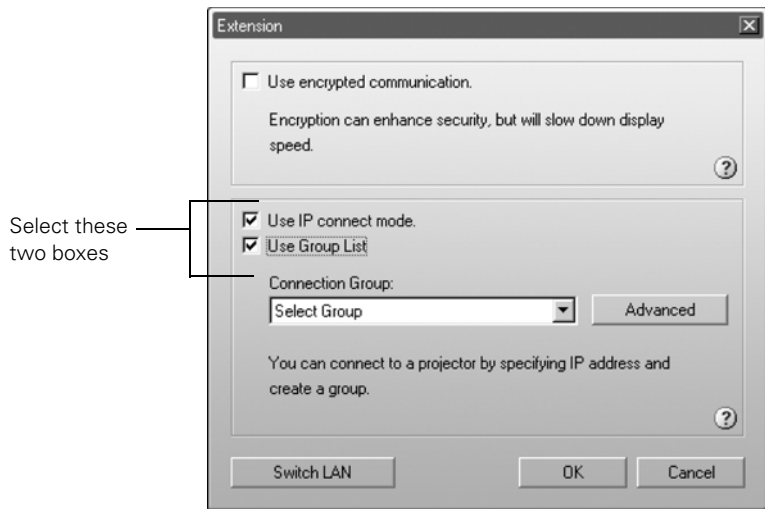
Select these two boxes

Extension

Use encrypted communication.

Encryption can enhance security, but will slow down display speed.

?

Use IP connect mode.

Use Group List

Connection Group:

Select Group

Advanced

You can connect to a projector by specifying IP address and create a group.

?

Switch LAN

OK

Cancel